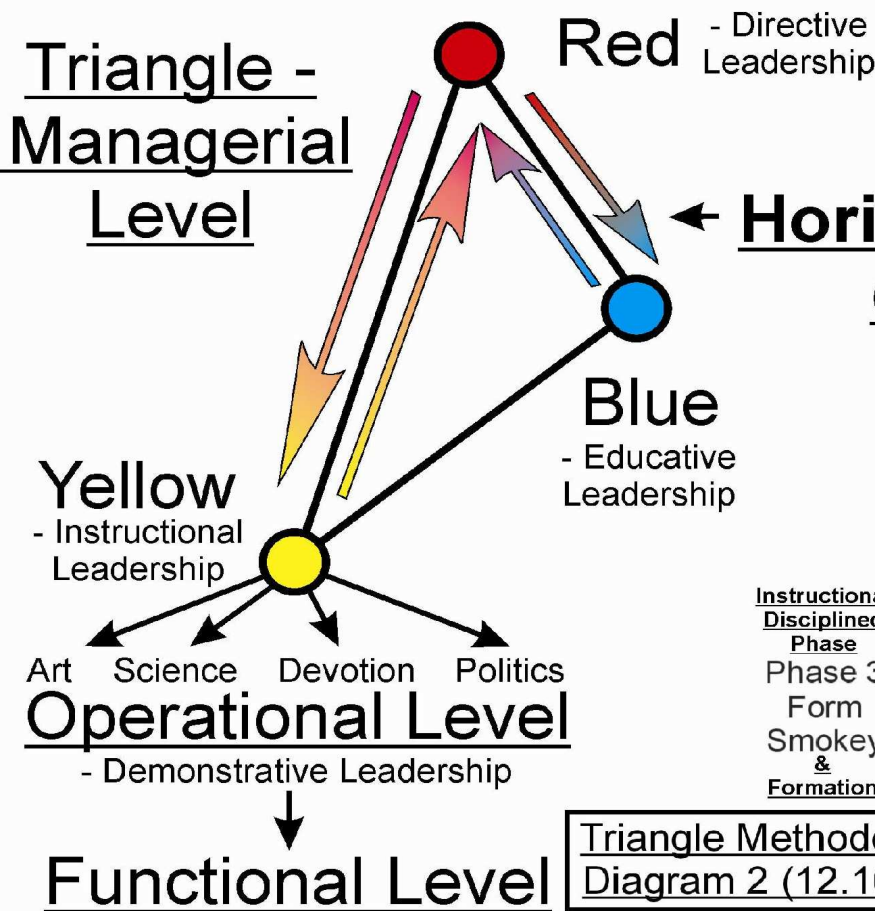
Triangle - Managerial Level

Red - Directive Leadership

Hori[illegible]

Blue - Educative Leadership

Yellow - Instructional Leadership

Art Science Devotion Politics

Operational Level
- Demonstrative Leadership

Functional Level

Instructiona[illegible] Disciplined Phase
Phase 3
Form
Smokey
&
Formation

Triangle Method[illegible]
Diagram 2 (12.1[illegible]